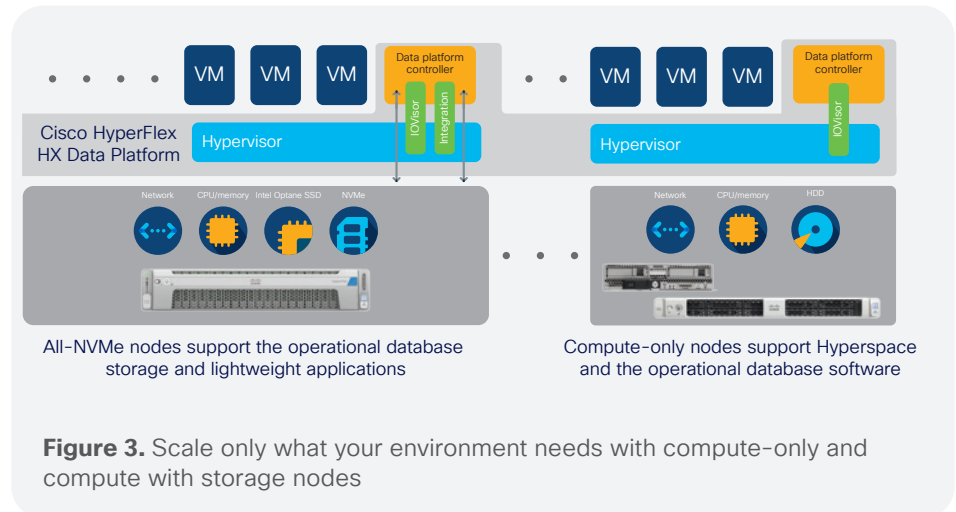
VM VM VM

Data platform controller

IOVisor

Integration

VM VM VM

Data platform controller

IOVisor

Cisco HyperFlex HX Data Platform

Hypervisor

Hypervisor

Network CPU/memory Intel Optane SSD NVMe

Network CPU/memory HDD

All-NVMe nodes support the operational database storage and lightweight applications

Compute-only nodes support Hyperspace and the operational database software

**Figure 3.** Scale only what your environment needs with compute-only and compute with storage nodes